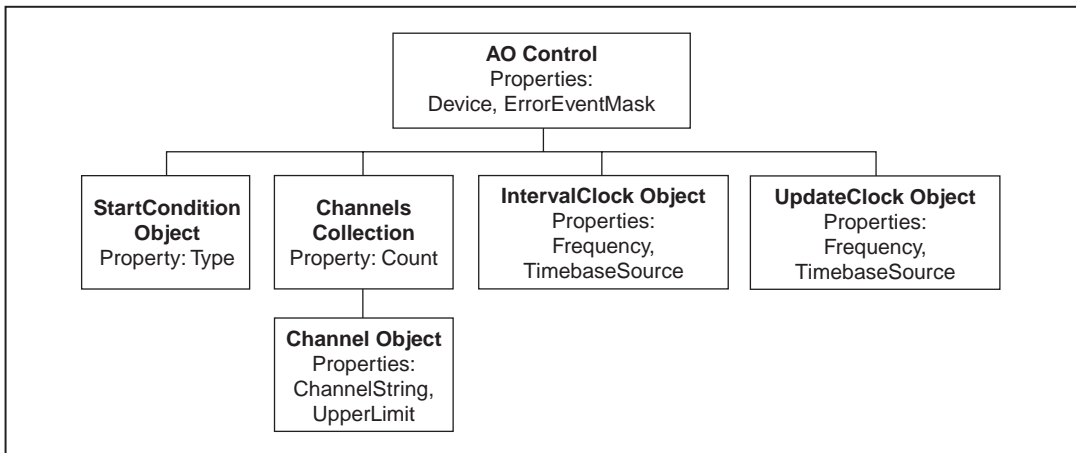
**AO Control**
Properties:
Device, ErrorEventMask

**StartCondition Object**
Property: Type

**Channels Collection**
Property: Count

**Channel Object**
Properties:
ChannelString,
UpperLimit

**IntervalClock Object**
Properties:
Frequency,
TimebaseSource

**UpdateClock Object**
Properties:
Frequency,
TimebaseSource